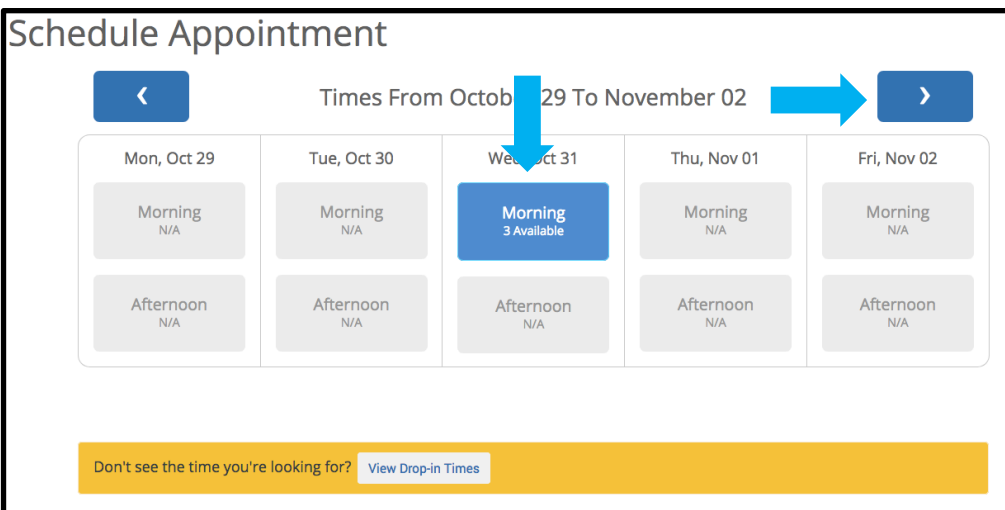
Schedule Appointment

‹

Times From Octob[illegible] 29 To November 02

›

| Mon, Oct 29 | Tue, Oct 30 | We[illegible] Oct 31 | Thu, Nov 01 | Fri, Nov 02 |
|---|---|---|---|---|
| Morning N/A | Morning N/A | Morning 3 Available | Morning N/A | Morning N/A |
| Afternoon N/A | Afternoon N/A | Afternoon N/A | Afternoon N/A | Afternoon N/A |

Don't see the time you're looking for? View Drop-in Times